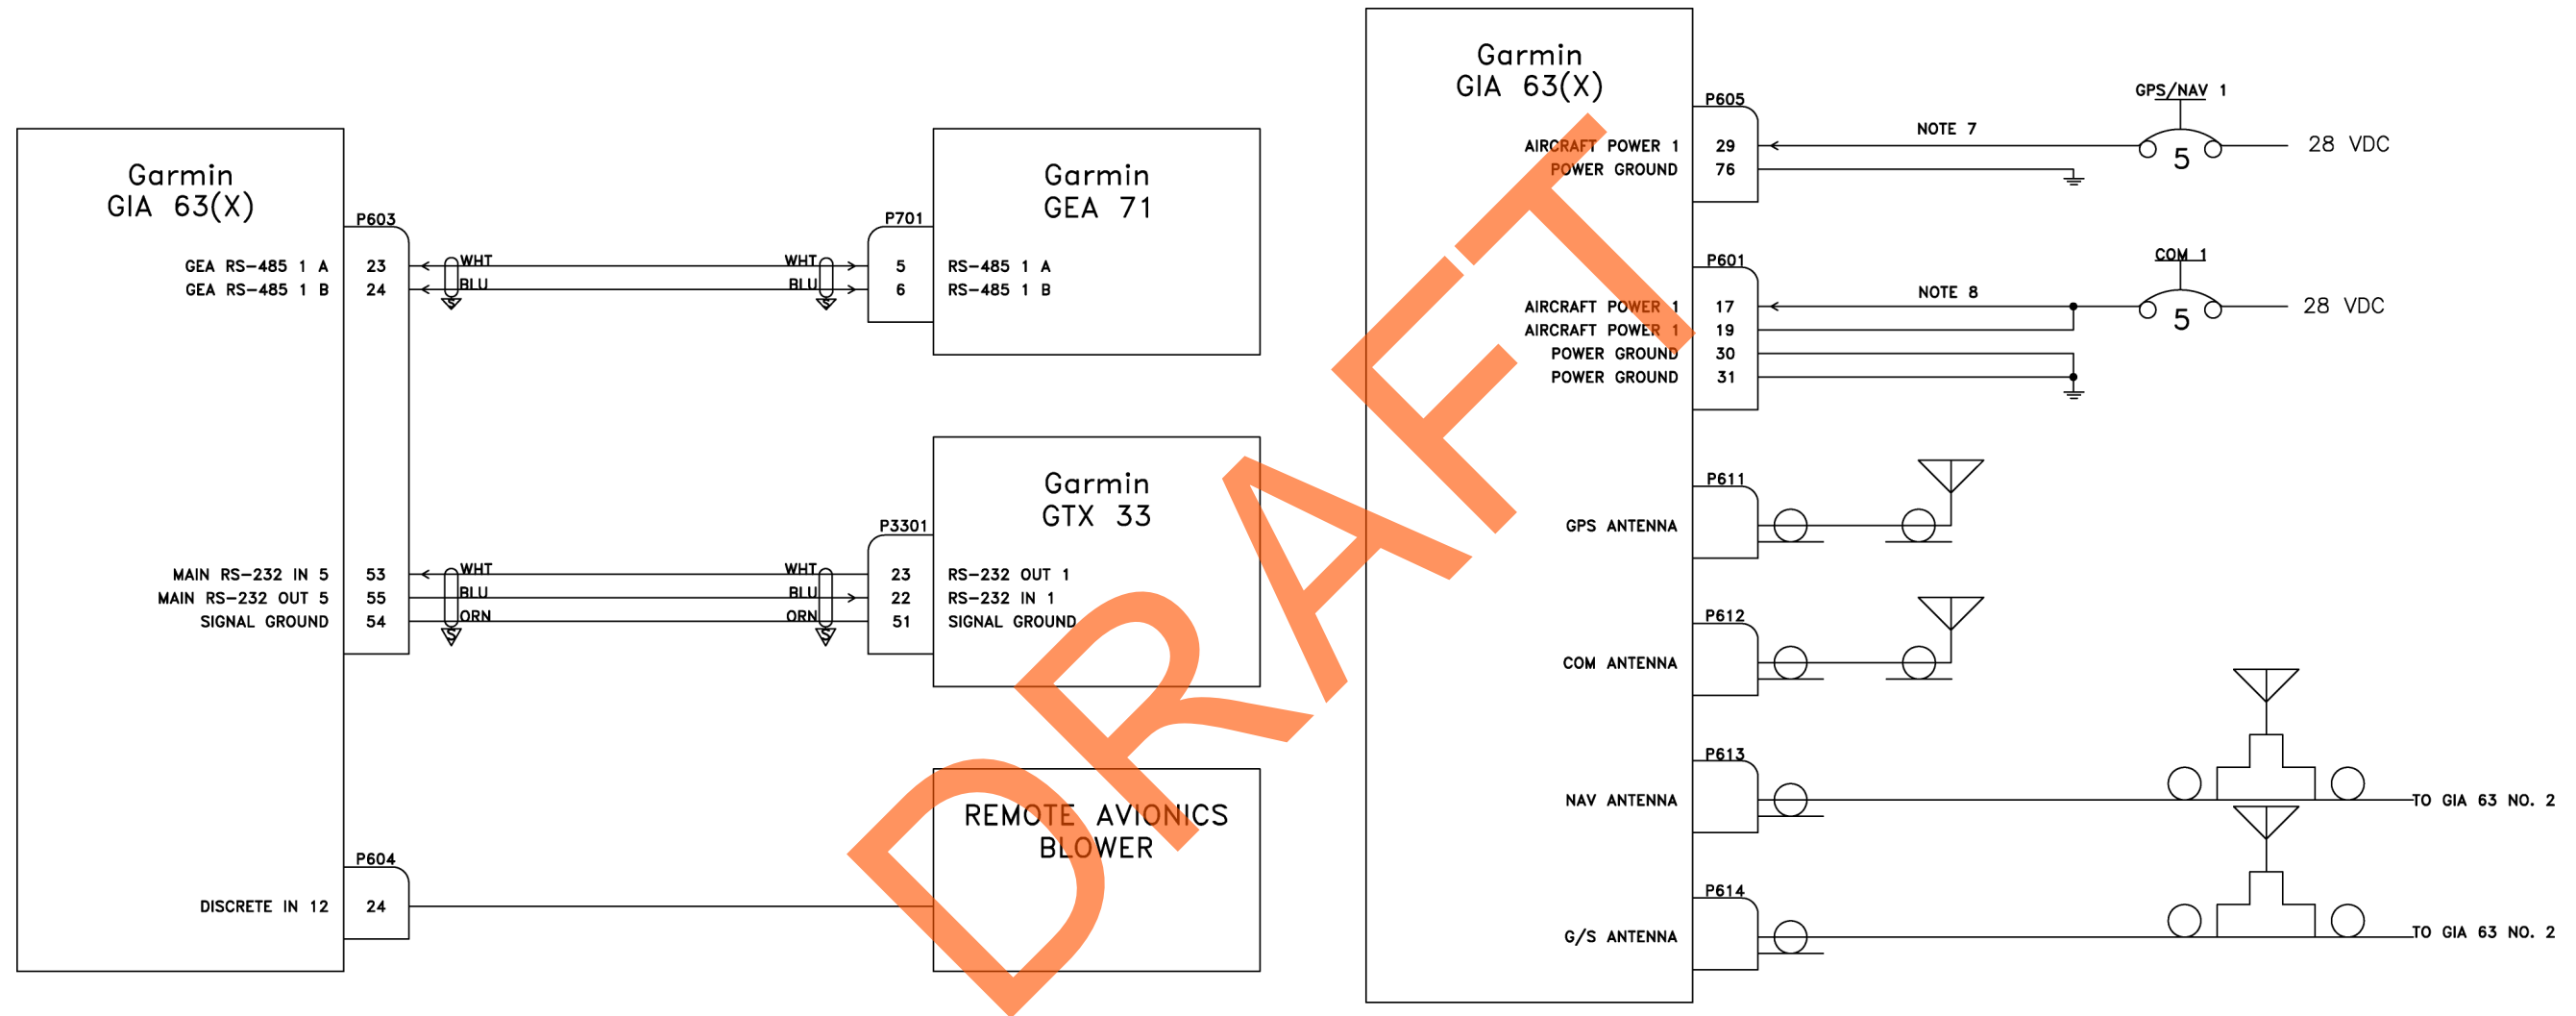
Garmin
GIA 63(X)

P603

GEA RS−485 1 A 23
GEA RS−485 1 B 24

WHT
BLU

WHT
BLU

P701

Garmin
GEA 71

5 RS−485 1 A
6 RS−485 1 B

MAIN RS−232 IN 5 53
MAIN RS−232 OUT 5 55
SIGNAL GROUND 54

WHT
BLU
ORN

WHT
BLU
ORN

P3301

Garmin
GTX 33

23 RS−232 OUT 1
22 RS−232 IN 1
51 SIGNAL GROUND

P604

DISCRETE IN 12 24

REMOTE AVIONICS
BLOWER

DRAFT

Garmin
GIA 63(X)

P605

AIRCRAFT POWER 1 29
POWER GROUND 76

NOTE 7

GPS/NAV 1

5

28 VDC

P601

AIRCRAFT POWER 1 17
AIRCRAFT POWER 1 19
POWER GROUND 30
POWER GROUND 31

NOTE 8

COM 1

5

28 VDC

P611

GPS ANTENNA

P612

COM ANTENNA

P613

NAV ANTENNA

TO GIA 63 NO. 2

P614

G/S ANTENNA

TO GIA 63 NO. 2